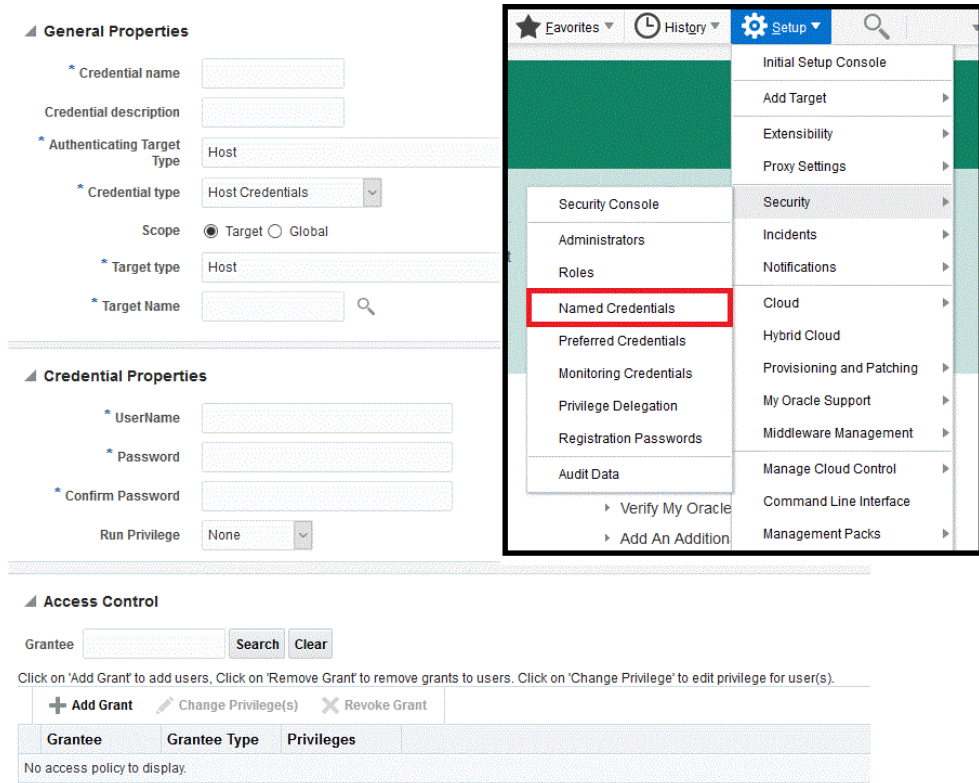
General Properties

* Credential name

Credential description

* Authenticating Target Type Host

* Credential type Host Credentials

Scope Target Global

* Target type Host

* Target Name

Credential Properties

* UserName

* Password

* Confirm Password

Run Privilege None

Access Control

Grantee Search Clear

Click on 'Add Grant' to add users, Click on 'Remove Grant' to remove grants to users. Click on 'Change Privilege' to edit privilege for user(s).

Add Grant Change Privilege(s) Revoke Grant

| Grantee | Grantee Type | Privileges |
|---|---|---|
| No access policy to display. | | |

Favorites History Setup

Initial Setup Console
Add Target
Extensibility
Proxy Settings
Security
Incidents
Notifications
Cloud
Hybrid Cloud
Provisioning and Patching
My Oracle Support
Middleware Management
Manage Cloud Control
Command Line Interface
Management Packs

Security Console
Administrators
Roles
Named Credentials
Preferred Credentials
Monitoring Credentials
Privilege Delegation
Registration Passwords
Audit Data

Verify My Oracle
Add An Addition